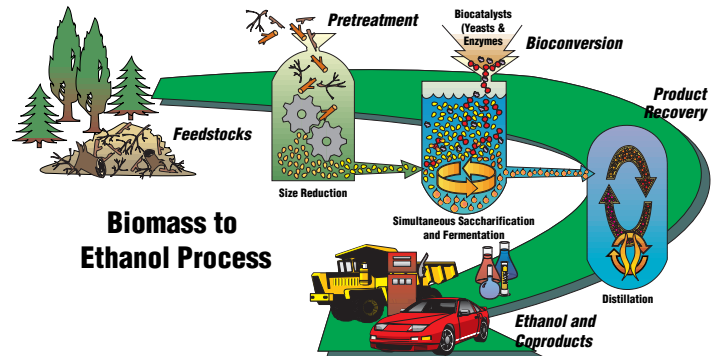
Pretreatment

Biocatalysts (Yeasts & Enzymes

Bioconversion

Product Recovery

Feedstocks

Size Reduction

Biomass to Ethanol Process

Simultaneous Saccharification and Fermentation

Distillation

Ethanol and Coproducts